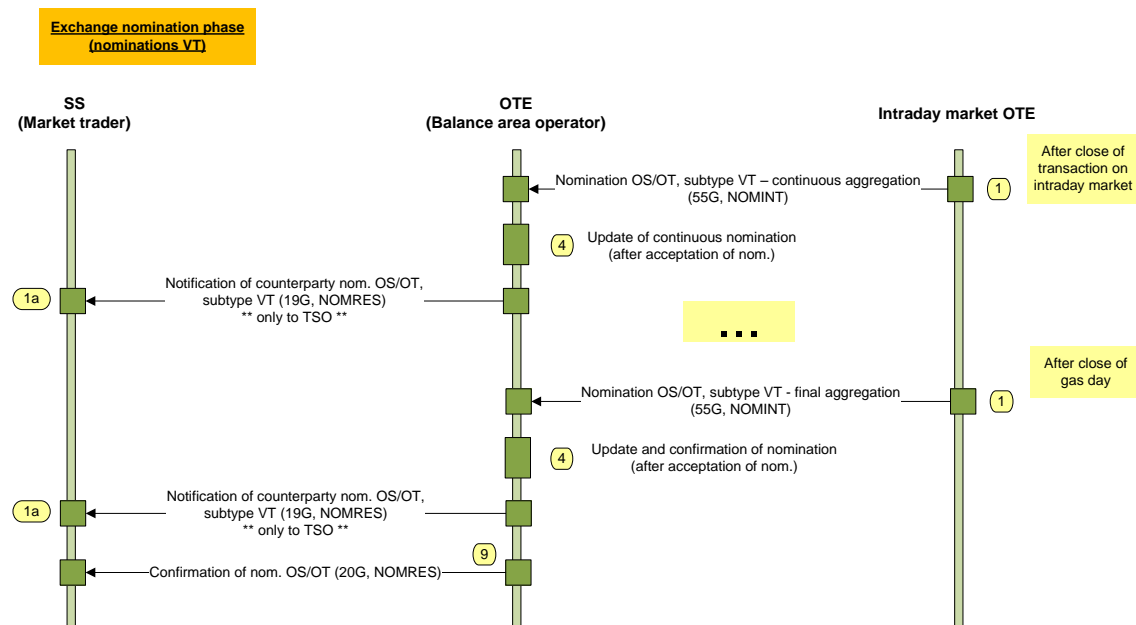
Exchange nomination phase (nominations VT)

SS (Market trader)

OTE (Balance area operator)

Intraday market OTE

After close of transaction on intraday market

1

Nomination OS/OT, subtype VT – continuous aggregation (55G, NOMINT)

4

Update of continuous nomination (after acceptation of nom.)

1a

Notification of counterparty nom. OS/OT, subtype VT (19G, NOMRES) ** only to TSO **

...

After close of gas day

1

Nomination OS/OT, subtype VT - final aggregation (55G, NOMINT)

4

Update and confirmation of nomination (after acceptation of nom.)

1a

Notification of counterparty nom. OS/OT, subtype VT (19G, NOMRES) ** only to TSO **

9

Confirmation of nom. OS/OT (20G, NOMRES)